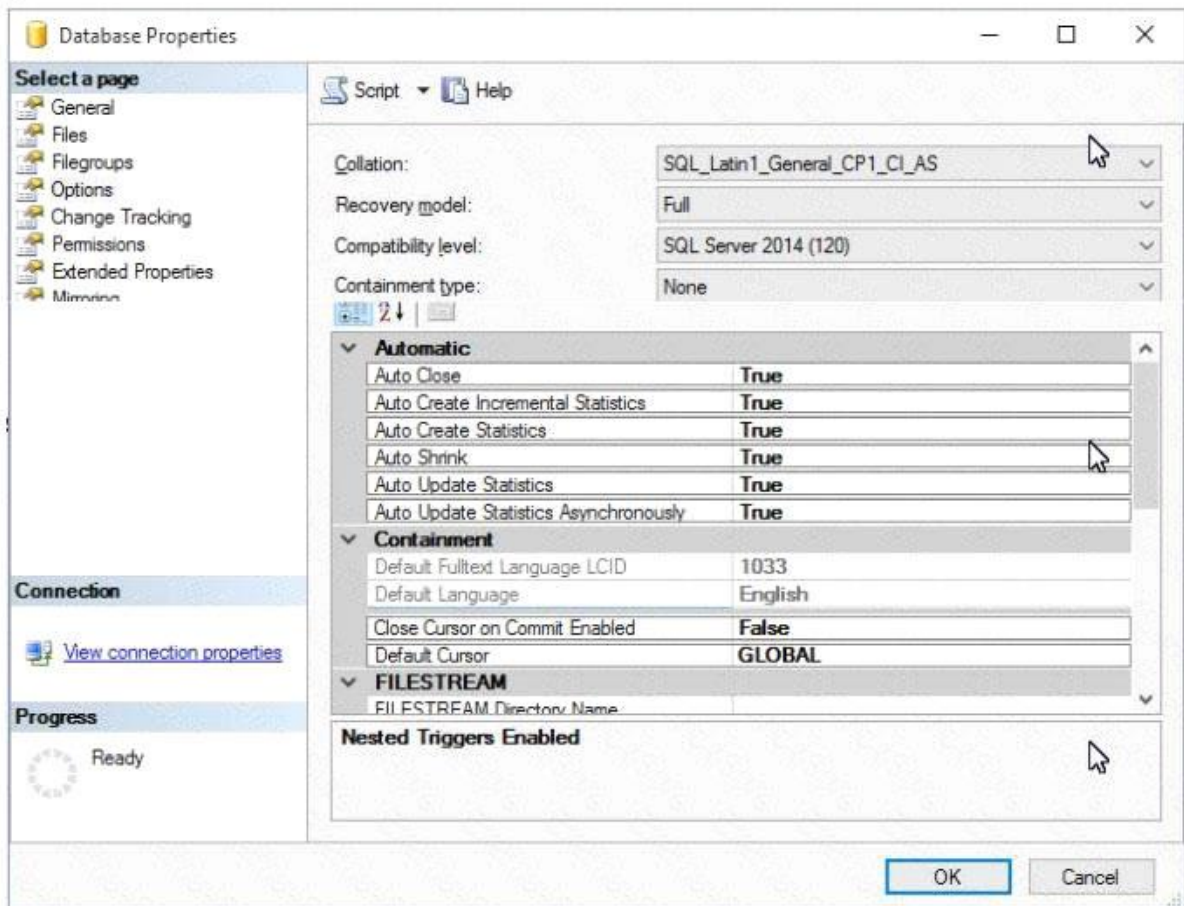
Database Properties

Select a page
General
Files
Filegroups
Options
Change Tracking
Permissions
Extended Properties
Mirroring

Script
Help

Collation: SQL_Latin1_General_CP1_CI_AS
Recovery model: Full
Compatibility level: SQL Server 2014 (120)
Containment type: None

| | |
|---|---|
| **Automatic** | |
| Auto Close | True |
| Auto Create Incremental Statistics | True |
| Auto Create Statistics | True |
| Auto Shrink | True |
| Auto Update Statistics | True |
| Auto Update Statistics Asynchronously | True |
| **Containment** | |
| Default Fulltext Language LCID | 1033 |
| Default Language | English |
| Close Cursor on Commit Enabled | False |
| Default Cursor | GLOBAL |
| **FILESTREAM** | |
| FILESTREAM Directory Name | |

Nested Triggers Enabled

Connection

View connection properties

Progress

Ready

OK
Cancel